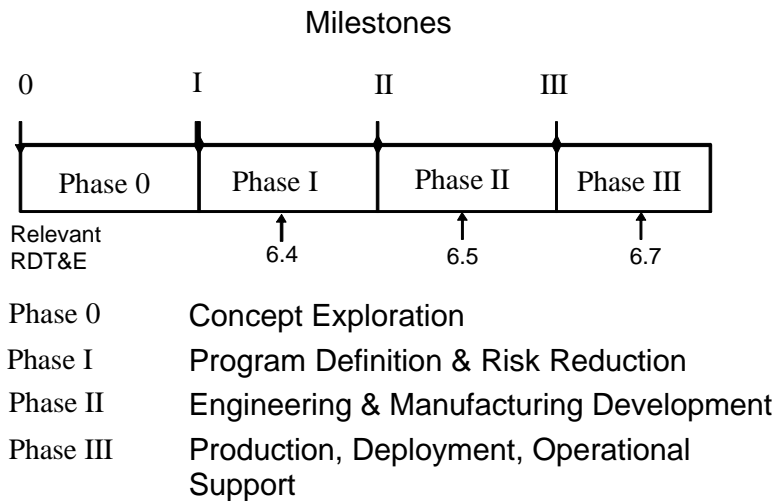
Milestones

0 I II III

| Phase 0 | Phase I | Phase II | Phase III |
|---|---|---|---|

Relevant RDT&E

6.4 6.5 6.7

Phase 0 Concept Exploration

Phase I Program Definition & Risk Reduction

Phase II Engineering & Manufacturing Development

Phase III Production, Deployment, Operational Support